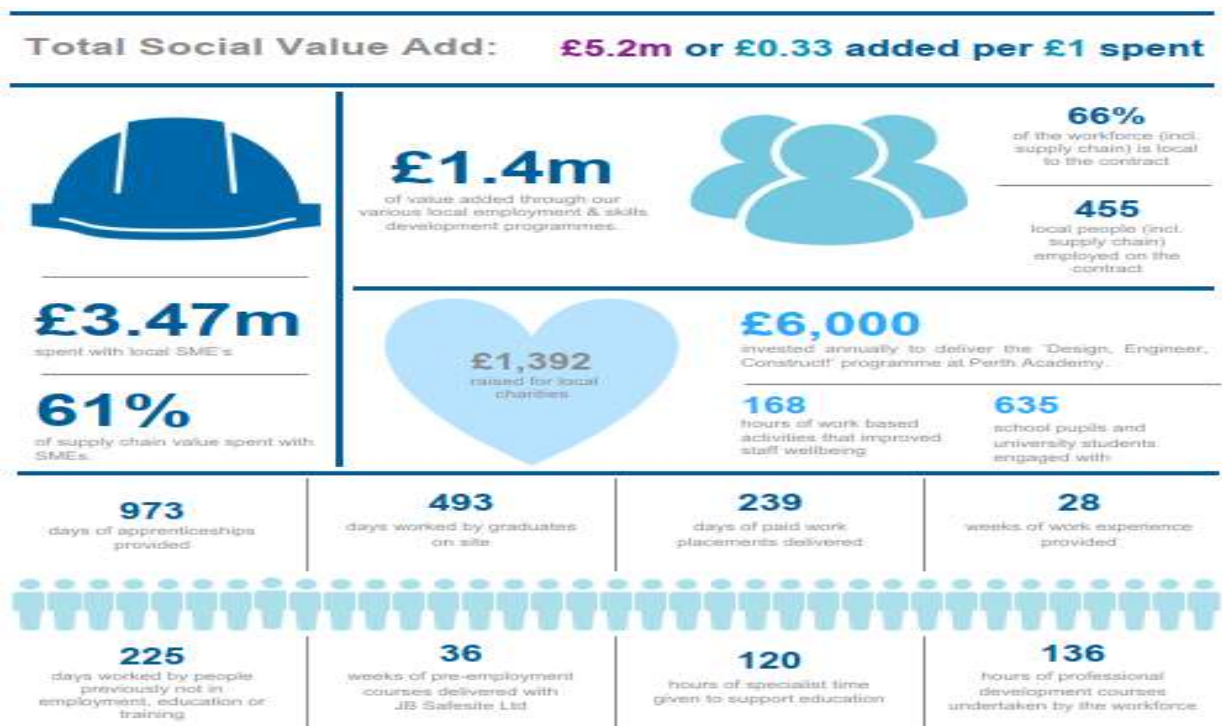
Total Social Value Add: £5.2m or £0.33 added per £1 spent

£1.4m
of value added through our various local employment & skills development programmes.

66%
of the workforce (incl. supply chain) is local to the contract

455
local people (incl. supply chain) employed on the contract

£3.47m
spent with local SME's

61%
of supply chain value spent with SMEs.

£1,392
raised for local charities

£6,000
invested annually to deliver the 'Design, Engineer, Construct!' programme at Perth Academy.

168
hours of work based activities that improved staff wellbeing

635
school pupils and university students engaged with

973
days of apprenticeships provided

493
days worked by graduates on site

239
days of paid work placements delivered

28
weeks of work experience provided

225
days worked by people previously not in employment, education or training

36
weeks of pre-employment courses delivered with JB Safesite Ltd

120
hours of specialist time given to support education

136
hours of professional development courses undertaken by the workforce